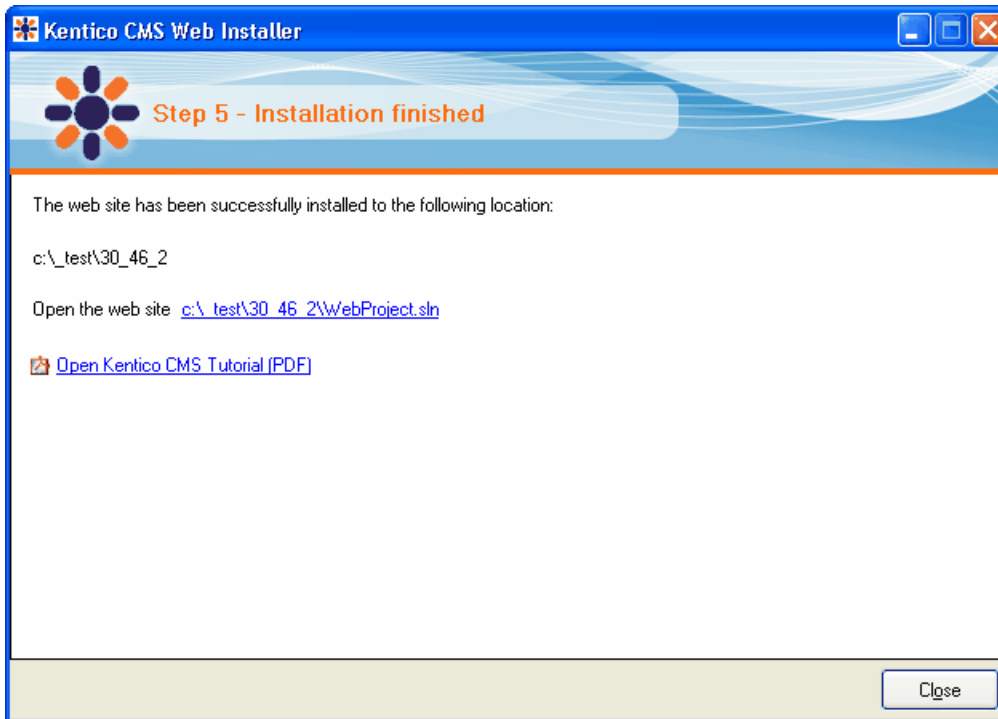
Kentico CMS Web Installer

Step 5 - Installation finished

The web site has been successfully installed to the following location:

c:\_test\30_46_2

Open the web site c:\_test\30_46_2\WebProject.sln

Open Kentico CMS Tutorial (PDF)

Close